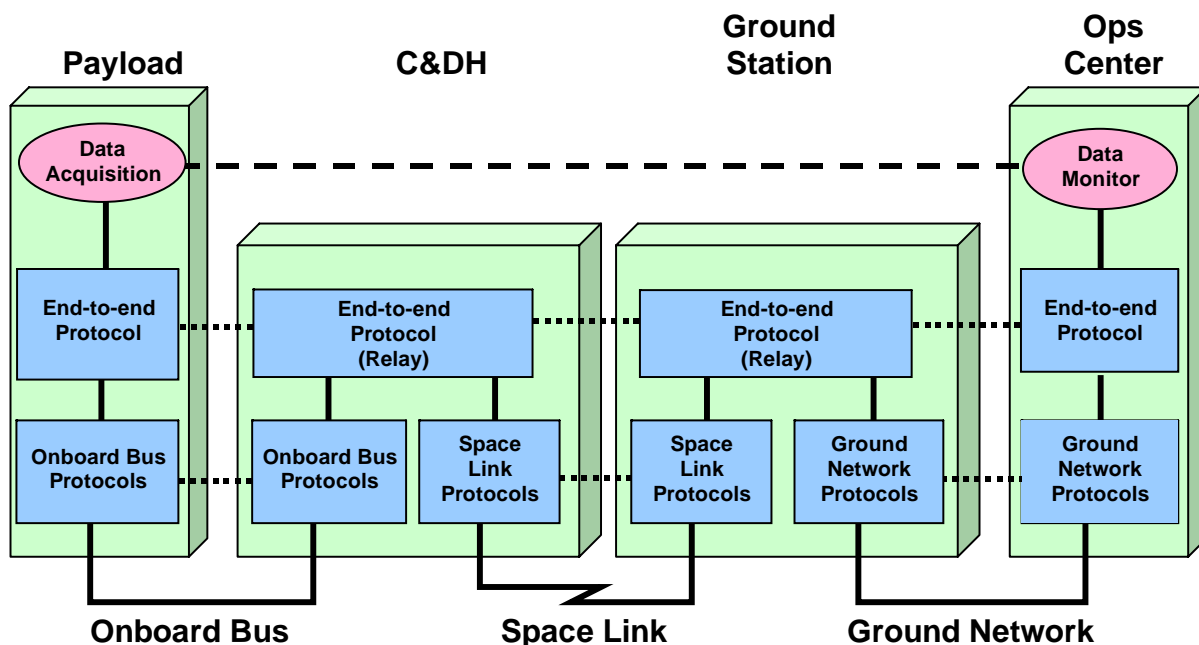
Payload

C&DH

Ground Station

Ops Center

Data Acquisition

Data Monitor

End-to-end Protocol

End-to-end Protocol (Relay)

End-to-end Protocol (Relay)

End-to-end Protocol

Onboard Bus Protocols

Onboard Bus Protocols

Space Link Protocols

Space Link Protocols

Ground Network Protocols

Ground Network Protocols

Onboard Bus

Space Link

Ground Network